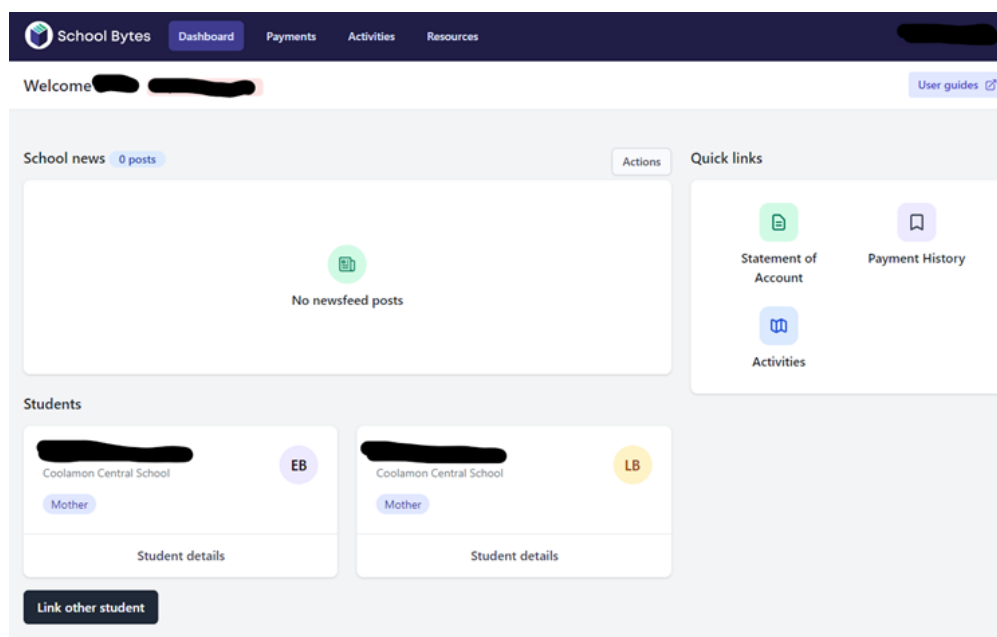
School Bytes
Dashboard
Payments
Activities
Resources

Welcome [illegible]

User guides

School news 0 posts
Actions

No newsfeed posts

Quick links

Statement of Account
Payment History
Activities

Students

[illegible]
Coolamon Central School
EB
Mother
Student details

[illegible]
Coolamon Central School
LB
Mother
Student details

Link other student